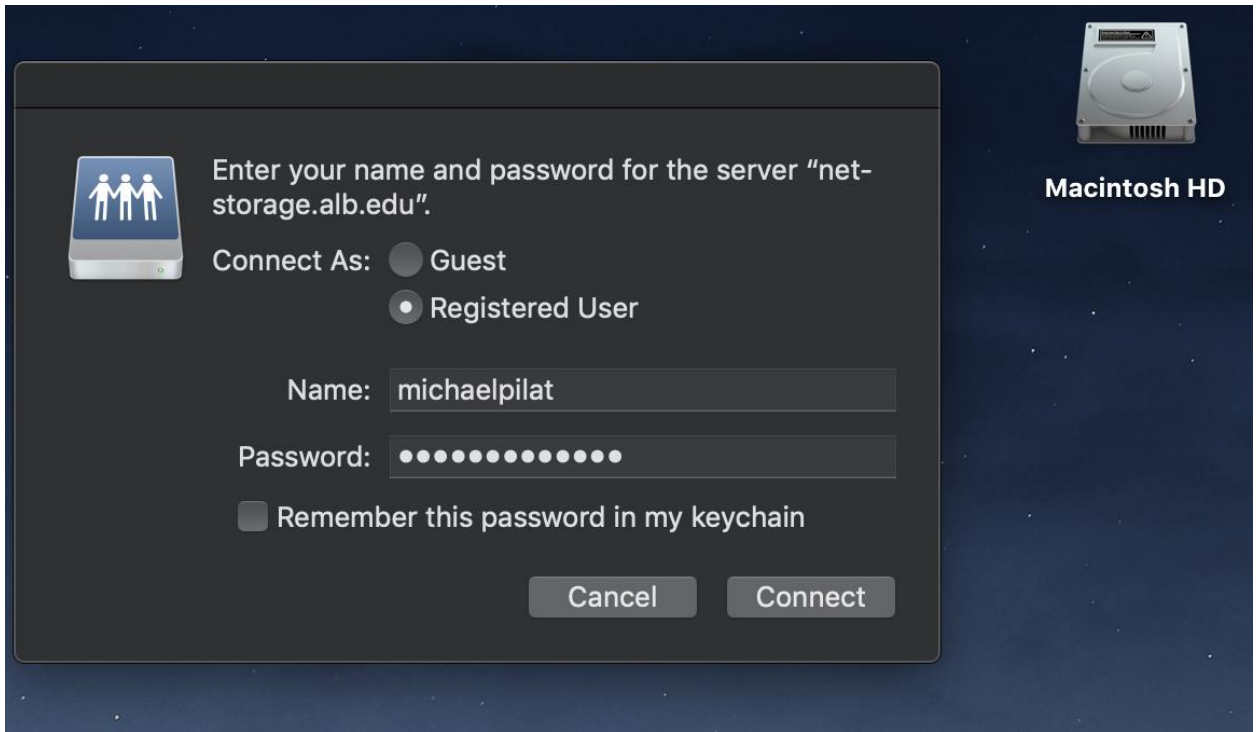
Enter your name and password for the server "net-storage.alb.edu".

Connect As: Guest

Registered User

Name: michaelpilat

Password: •••••••••••••

Remember this password in my keychain

Cancel

Connect

Macintosh HD